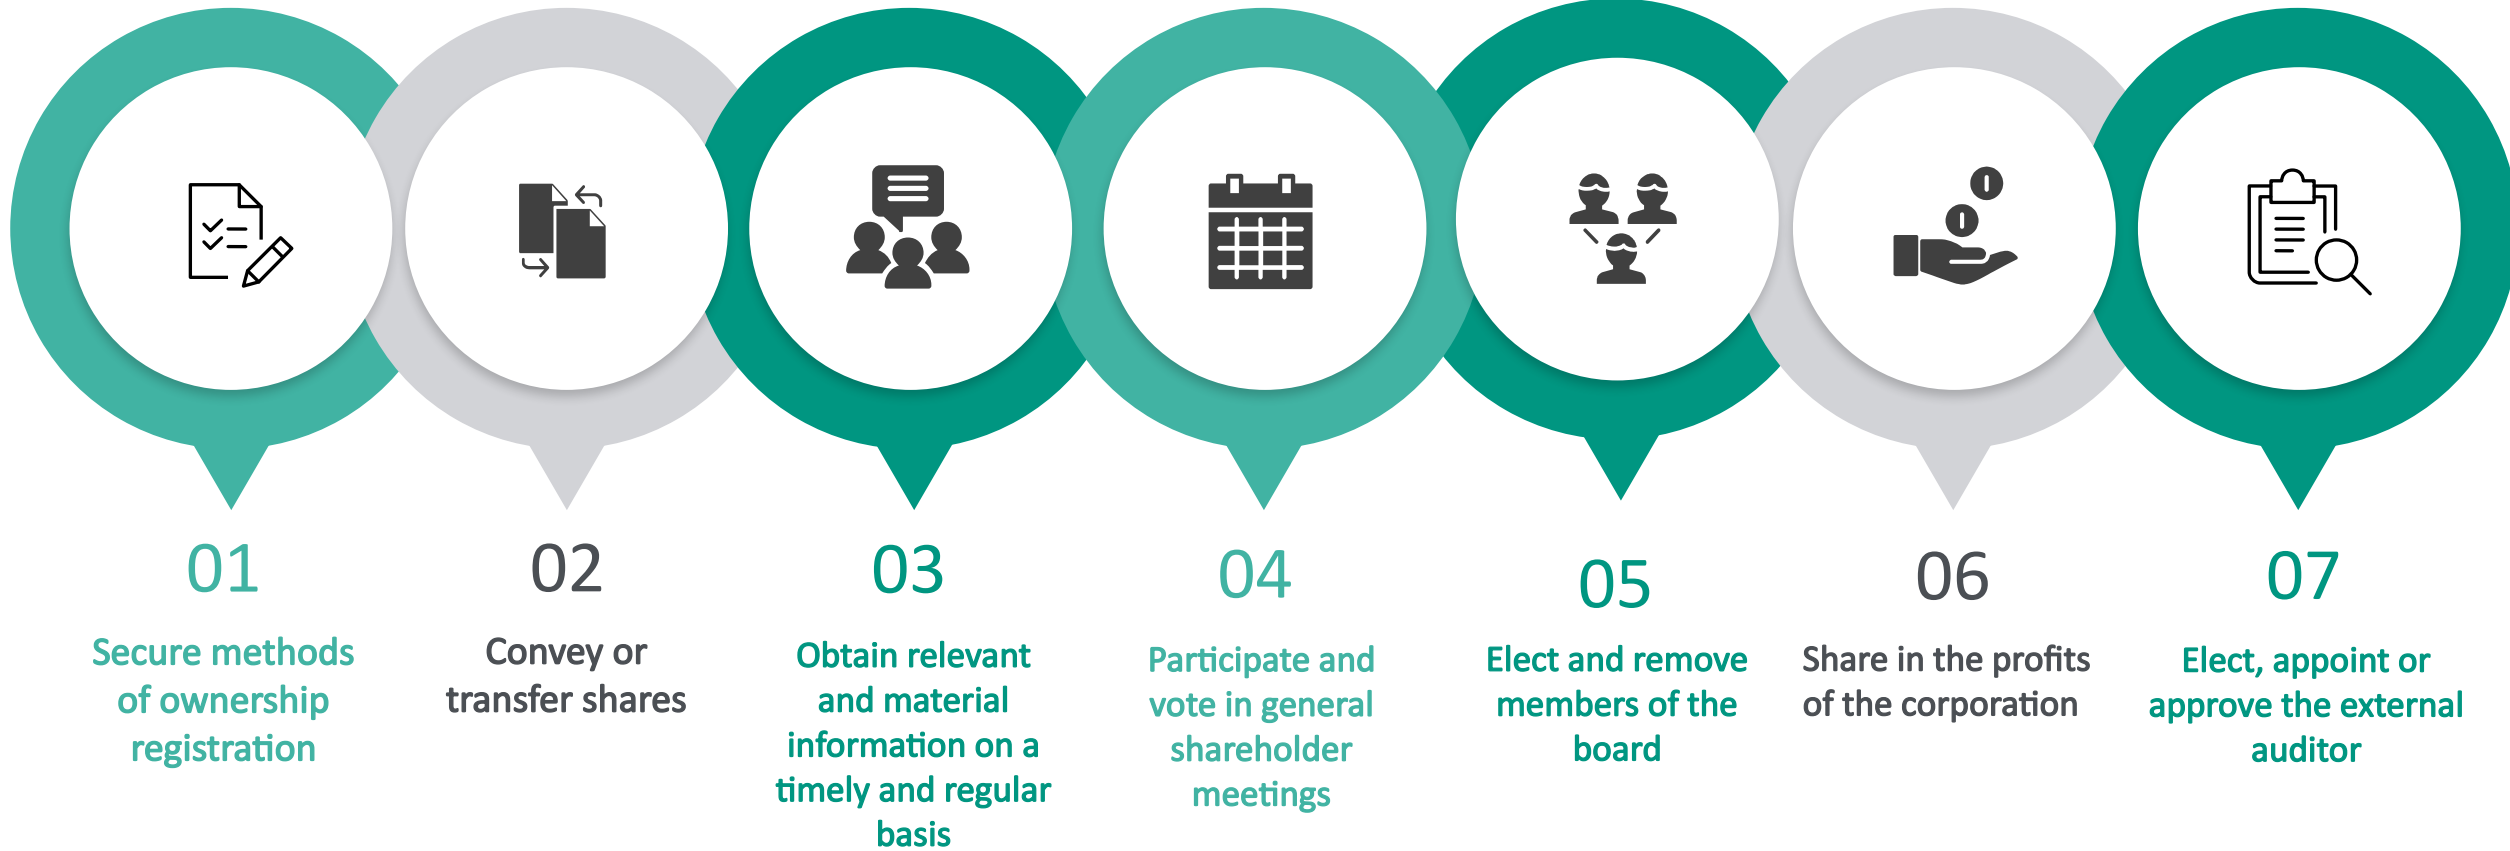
01
Secure methods of ownership registration

02
Convey or transfer shares

03
Obtain relevant and material information on a timely and regular basis

04
Participate and vote in general shareholder meetings

05
Elect and remove members of the board

06
Share in the profits of the corporation

07
Elect, appoint or approve the external auditor